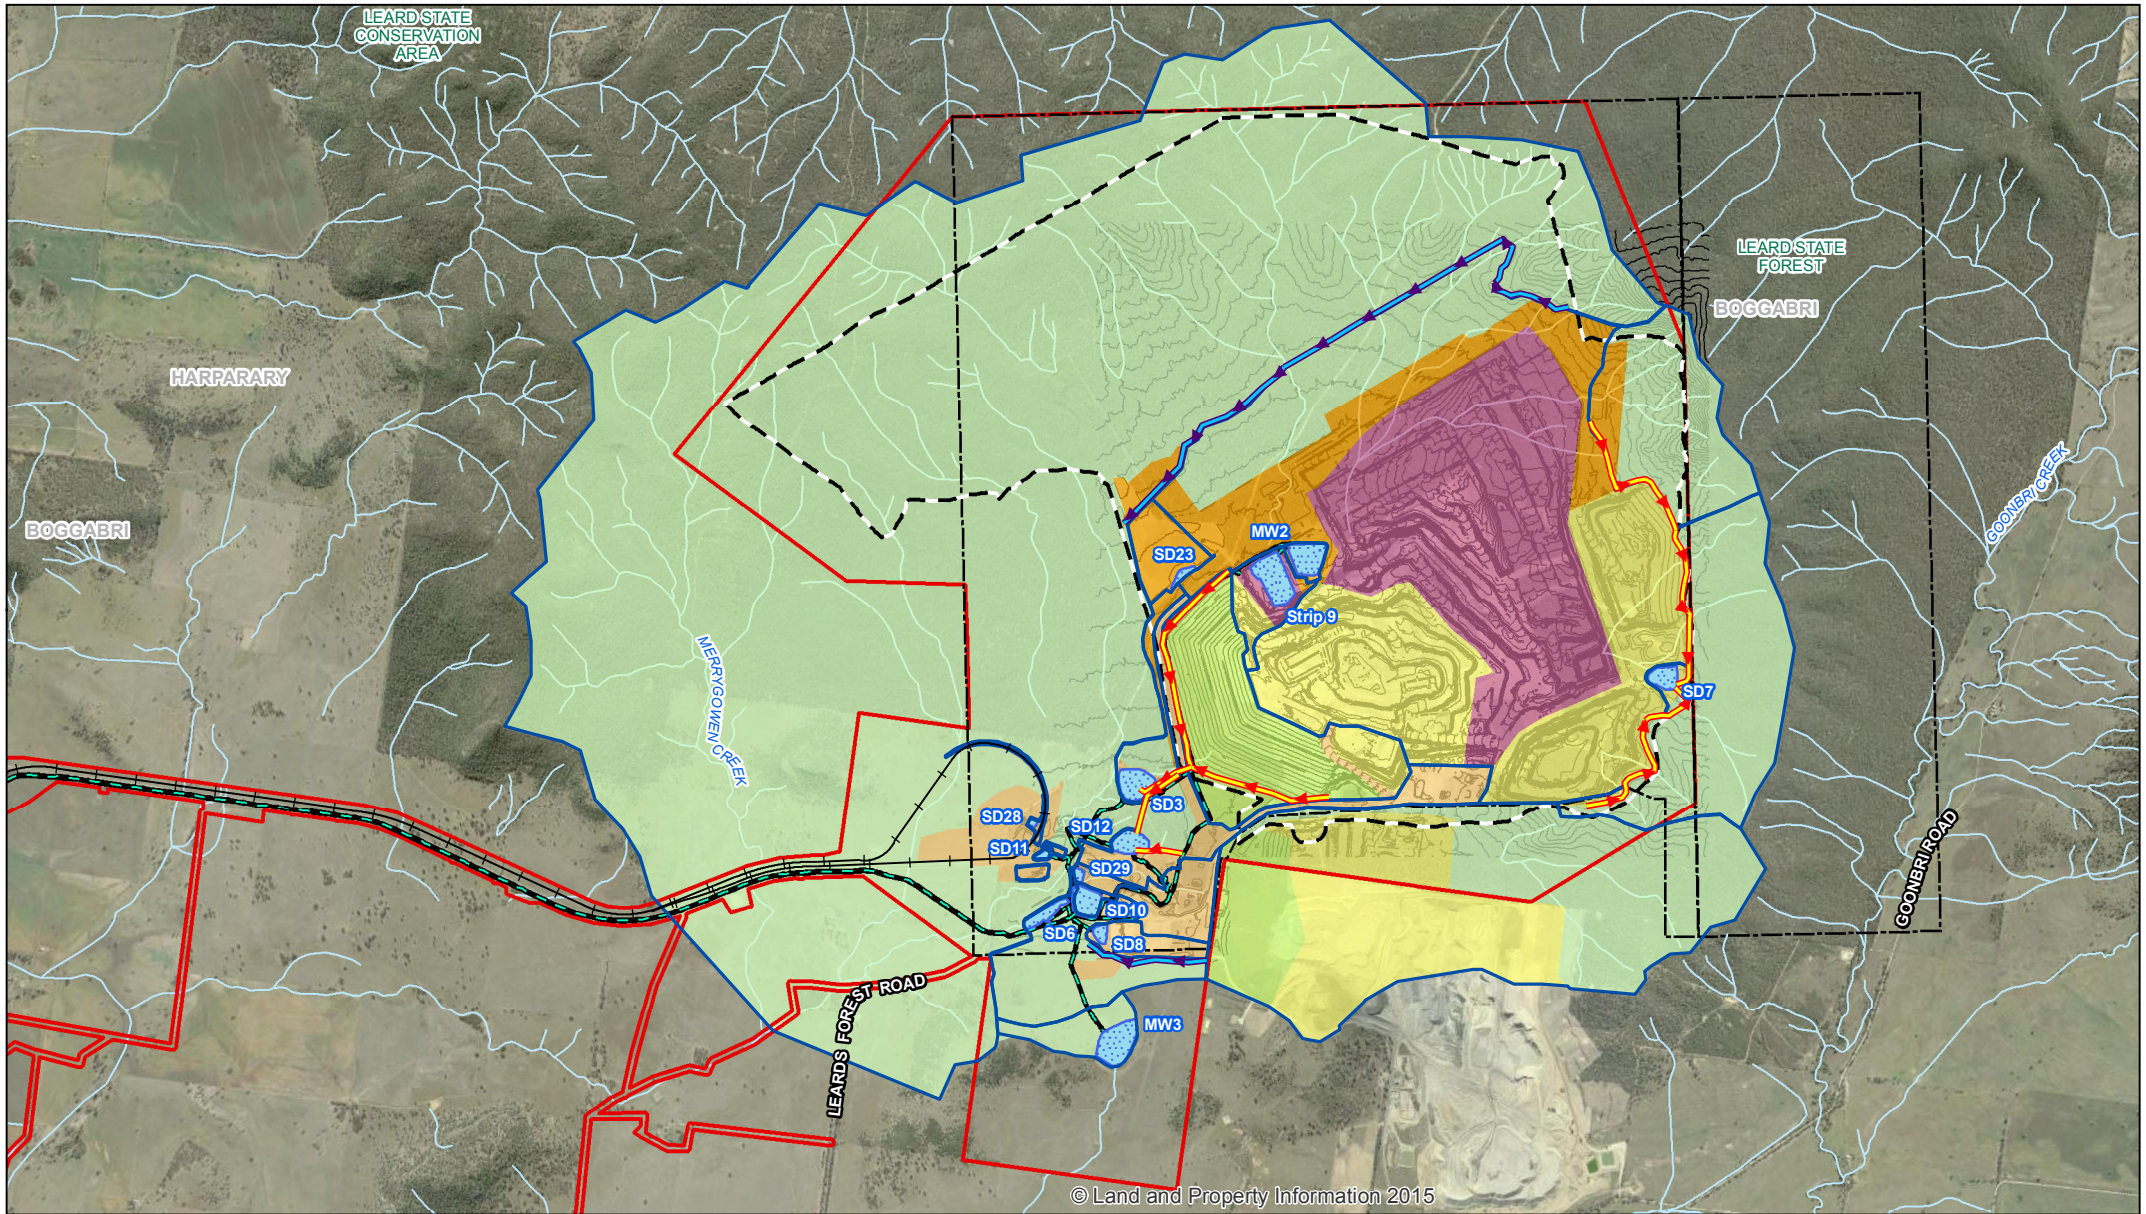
LEARD STATE CONSERVATION AREA

LEARD STATE FOREST

BOGGABRI

HARPARARY

BOGGABRI

GOONBRI CREEK

MERRYGOWEN CREEK

MW2

SD23

Strip 9

SD7

SD3

SD28

SD12

SD11

SD29

SD10

SD6

SD8

MW3

LEARDS FOREST ROAD

GOONBRI ROAD

© Land and Property Information 2015